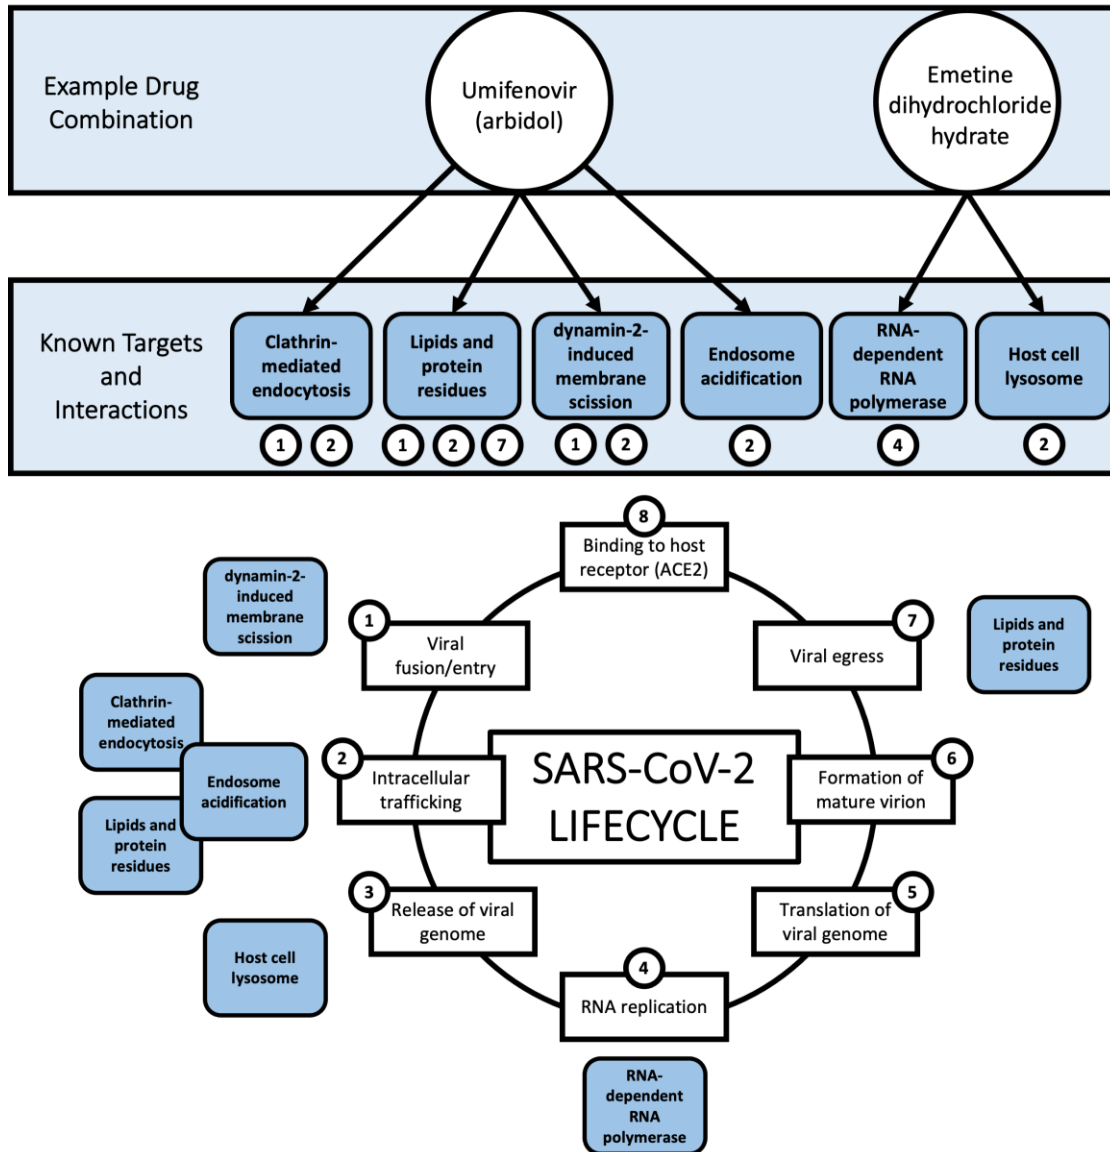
Example Drug Combination

Umifenovir (arbidol)

Emetine dihydrochloride hydrate

Known Targets and Interactions

Clathrin-mediated endocytosis
1 2

Lipids and protein residues
1 2 7

dynamin-2-induced membrane scission
1 2

Endosome acidification
2

RNA-dependent RNA polymerase
4

Host cell lysosome
2

8 Binding to host receptor (ACE2)

1 Viral fusion/entry

7 Viral egress

2 Intracellular trafficking

SARS-CoV-2 LIFECYCLE

6 Formation of mature virion

3 Release of viral genome

5 Translation of viral genome

4 RNA replication

dynamin-2-induced membrane scission

Clathrin-mediated endocytosis

Endosome acidification

Lipids and protein residues

Host cell lysosome

Lipids and protein residues

RNA-dependent RNA polymerase